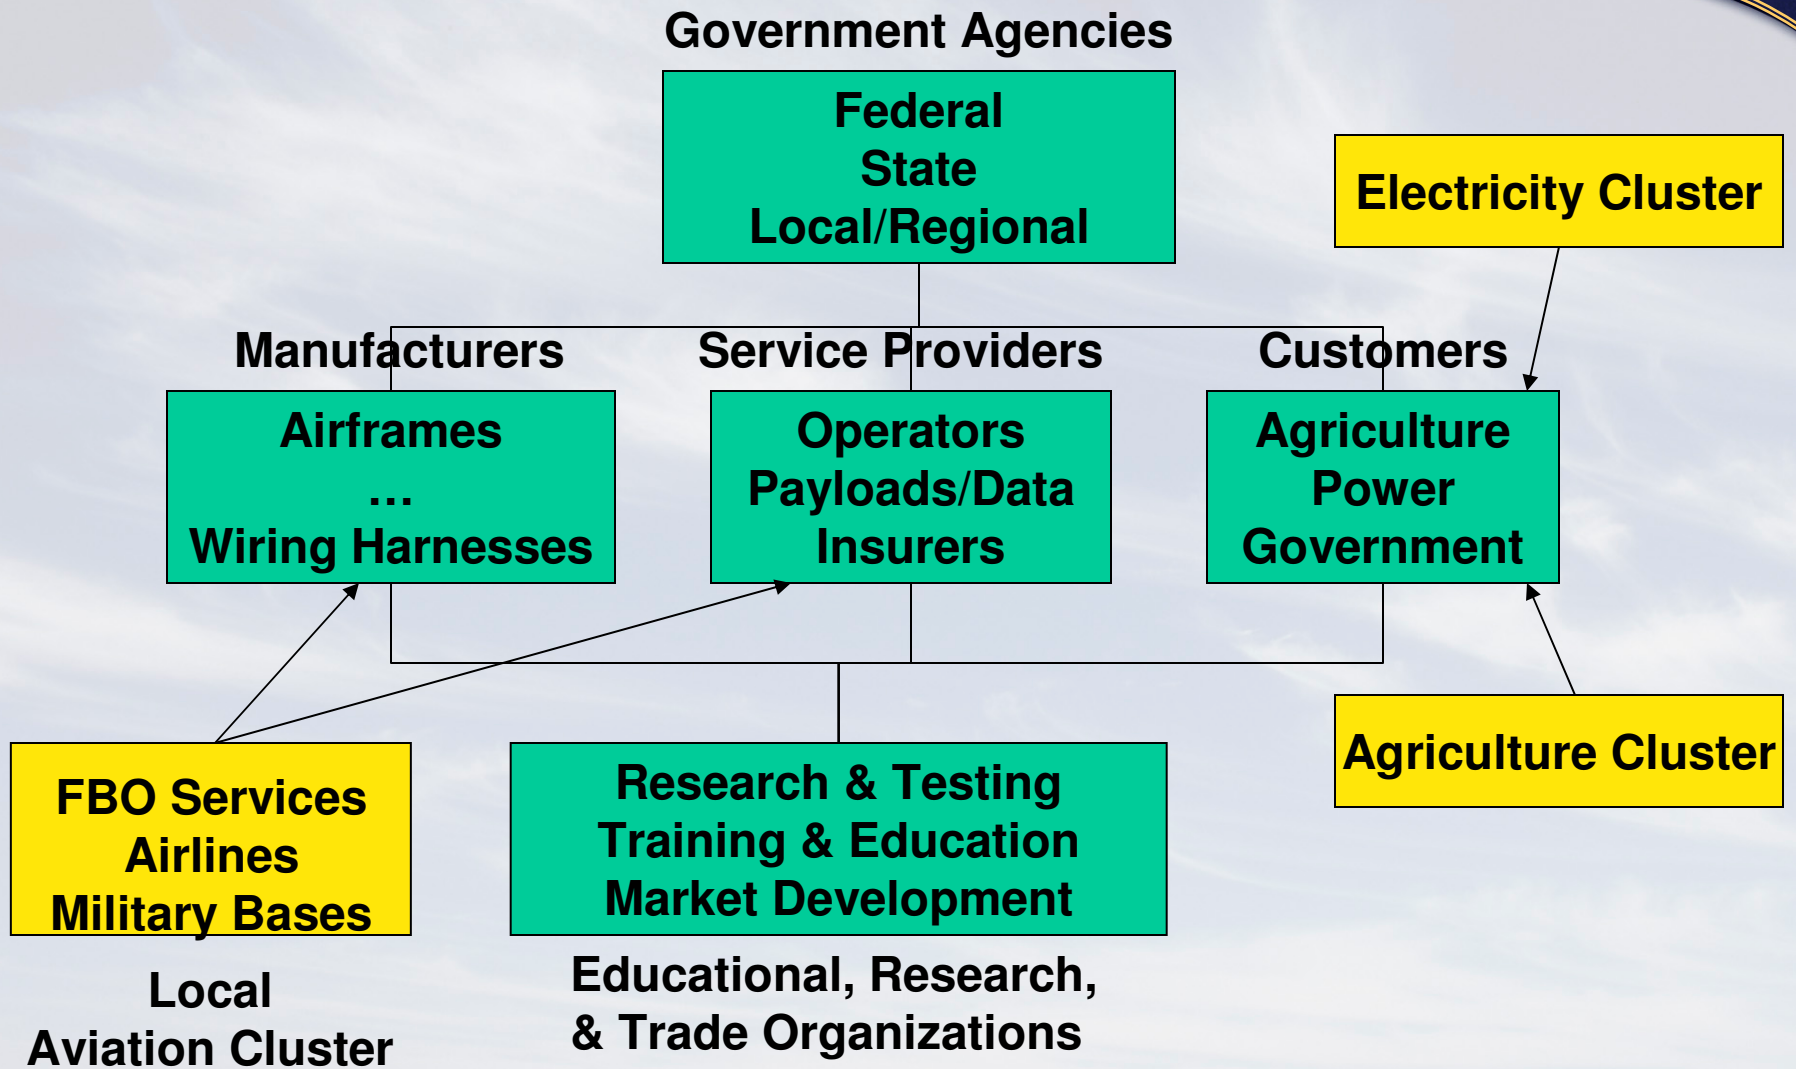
Government Agencies

Federal
State
Local/Regional

Electricity Cluster

Manufacturers

Service Providers

Customers

Airframes
…
Wiring Harnesses

Operators
Payloads/Data
Insurers

Agriculture
Power
Government

Agriculture Cluster

FBO Services
Airlines
Military Bases

Research & Testing
Training & Education
Market Development

Local
Aviation Cluster

Educational, Research,
& Trade Organizations